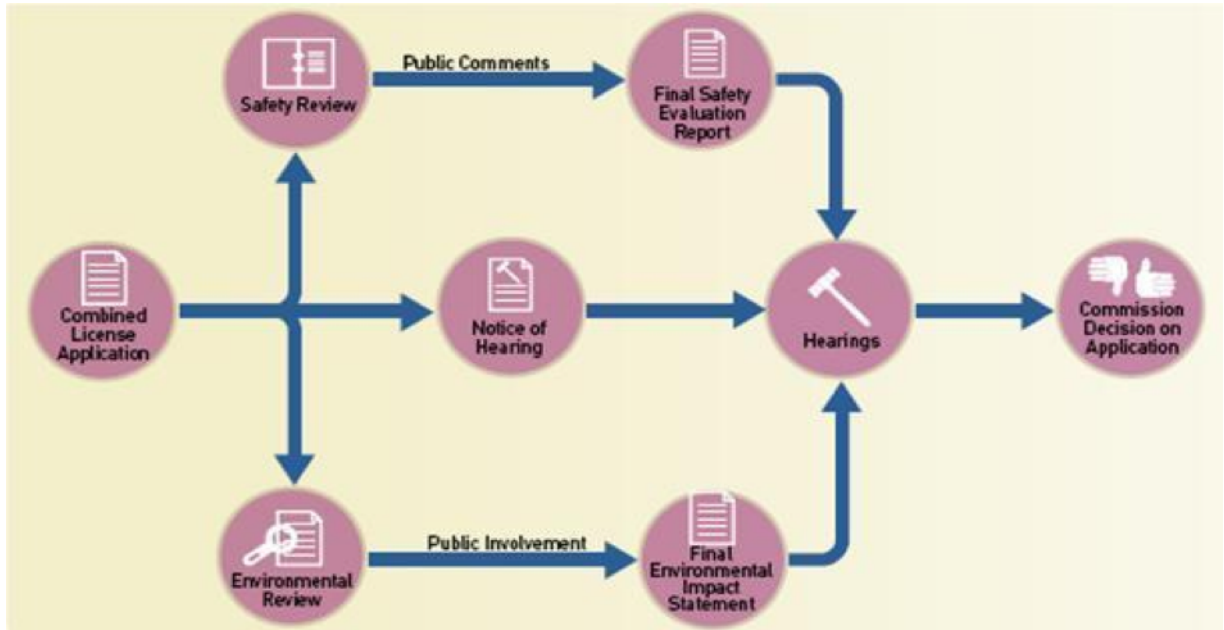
Safety Review

Public Comments

Final Safety Evaluation Report

Combined License Application

Notice of Hearing

Hearings

Commission Decision on Application

Environmental Review

Public Involvement

Final Environmental Impact Statement